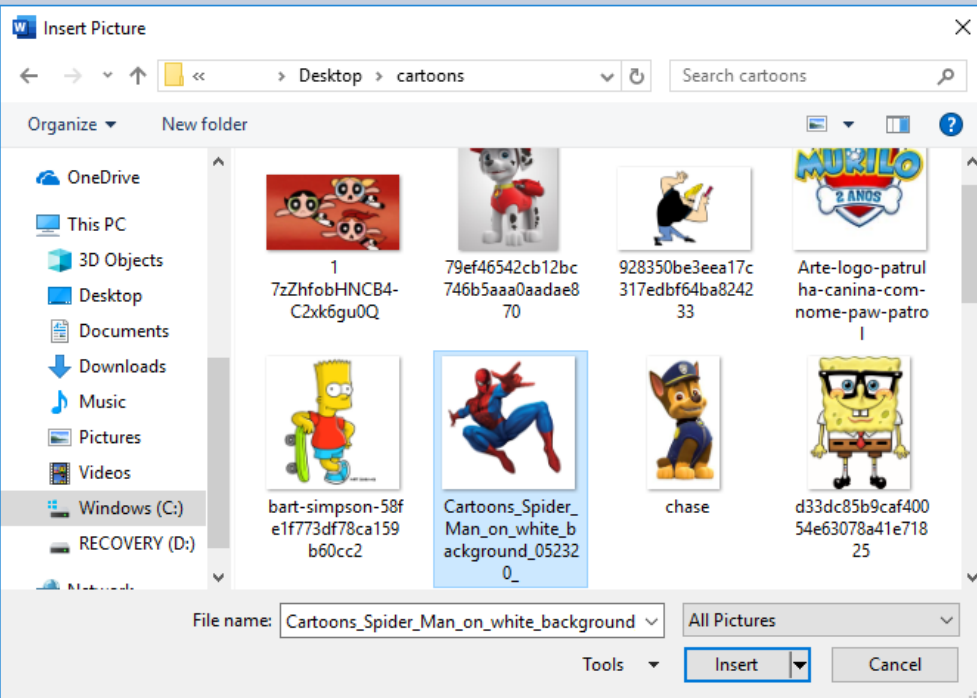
Insert Picture

« Desktop > cartoons

Search cartoons

Organize ▾ New folder

OneDrive
This PC
3D Objects
Desktop
Documents
Downloads
Music
Pictures
Videos
Windows (C:)
RECOVERY (D:)
Network

1 7zZhfobHNCB4-C2xk6gu0Q

79ef46542cb12bc746b5aaa0aadae870

928350be3eea17c317edbf64ba824233

MURILO 2 ANOS

Arte-logo-patrulha-canina-com-nome-paw-patrol

bart-simpson-58fe1f773df78ca159b60cc2

Cartoons_Spider_Man_on_white_background_052320_

chase

d33dc85b9caf40054e63078a41e71825

File name: Cartoons_Spider_Man_on_white_background

All Pictures

Tools ▾

Insert

Cancel